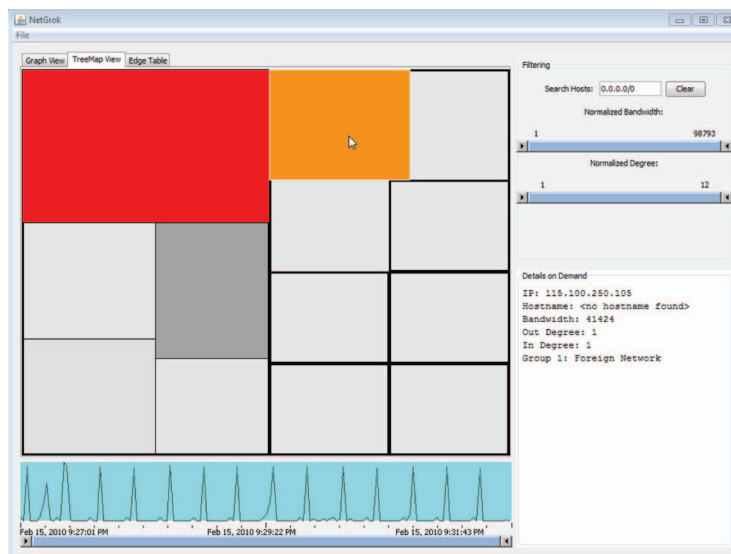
NetGrok
File

Graph View | TreeMap View | Edge Table

Filtering

Search Hosts: 0.0.0.0/0 Clear

Normalized Bandwidth:

1 98793

Normalized Degree:

1 12

Details on Demand

IP: 115.100.250.105
Hostname: <no hostname found>
Bandwidth: 41424
Out Degree: 1
In Degree: 1
Group 1: Foreign Network

Feb 15, 2010 9:27:01 PM Feb 15, 2010 9:29:22 PM Feb 15, 2010 9:31:43 PM